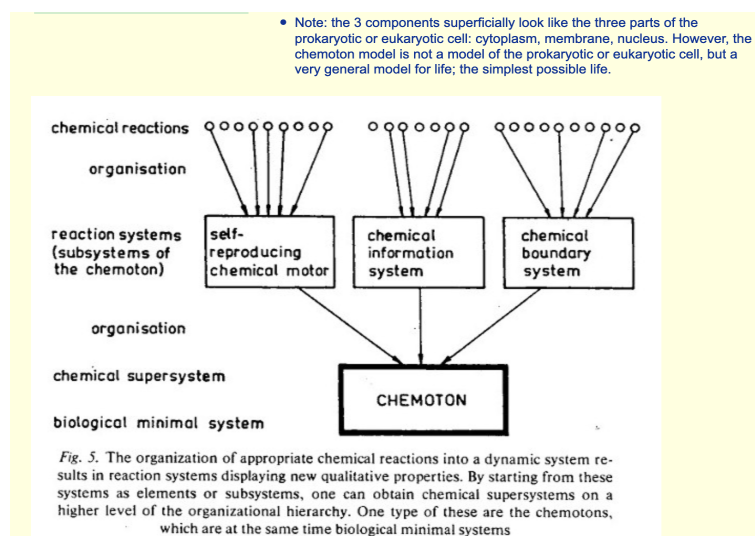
• Note: the 3 components superficially look like the three parts of the prokaryotic or eukaryotic cell: cytoplasm, membrane, nucleus. However, the chemoton model is not a model of the prokaryotic or eukaryotic cell, but a very general model for life; the simplest possible life.

chemical reactions

organisation

reaction systems (subsystems of the chemoton)

self-reproducing chemical motor

chemical information system

chemical boundary system

organisation

chemical supersystem

biological minimal system

CHEMOTON

*Fig. 5.* The organization of appropriate chemical reactions into a dynamic system results in reaction systems displaying new qualitative properties. By starting from these systems as elements or subsystems, one can obtain chemical supersystems on a higher level of the organizational hierarchy. One type of these are the chemotons, which are at the same time biological minimal systems